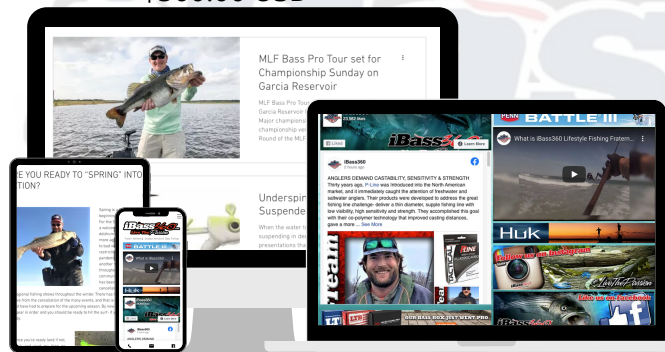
MLF Bass Pro Tour set for Championship Sunday on Garcia Reservoir

MLF Bass Pro Tour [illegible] Major championship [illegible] championship ver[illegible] Round of the MLF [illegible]

Undersp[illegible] Suspende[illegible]

When the water t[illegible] suspending in de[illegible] presentations tha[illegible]

E YOU READY TO "SPRING" INTO TION?

iBass360

ANGLERS DEMAND CASTABILITY, SENSITIVITY & STRENGTH
Thirty years ago, P-Line was introduced into the North American market, and it immediately caught the attention of freshwater and saltwater anglers. Their products were developed to address the great fishing line challenge- deliver a thin diameter, supple fishing line with low visibility, high sensitivity and strength. They accomplished this goal with their co-polymer technology that improved casting distances, gave a more ... See More

Liked
Learn More

What is iBass360 Lifestyle Fishing Fratern...

BATTLE III

PENN

HUK

Follow us on Instagram

Like us on Facebook

#LiveThePassion

iBass360